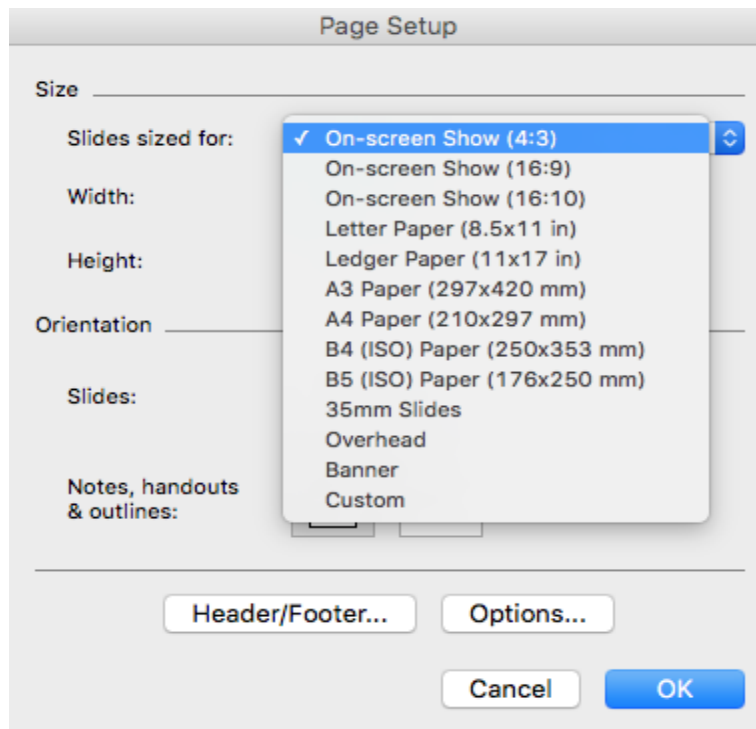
Page Setup

Size

Slides sized for:

✓ On-screen Show (4:3)
On-screen Show (16:9)
On-screen Show (16:10)
Letter Paper (8.5x11 in)
Ledger Paper (11x17 in)
A3 Paper (297x420 mm)
A4 Paper (210x297 mm)
B4 (ISO) Paper (250x353 mm)
B5 (ISO) Paper (176x250 mm)
35mm Slides
Overhead
Banner
Custom

Width:

Height:

Orientation

Slides:

Notes, handouts & outlines:

Header/Footer...

Options...

Cancel

OK